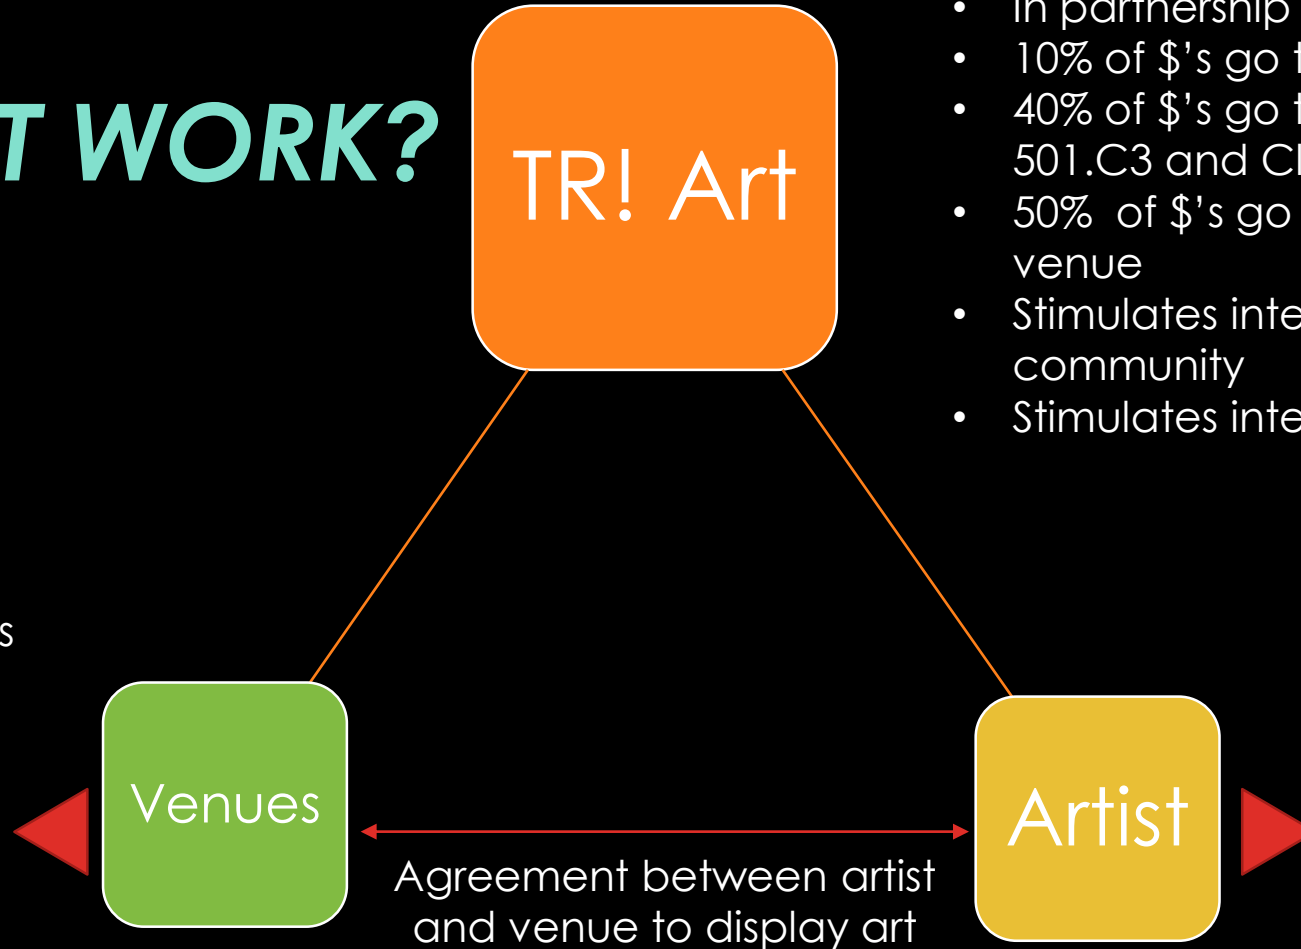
T WORK?

s

TR! Art

- In partnership
- 10% of $'s go t
- 40% of $'s go t 501.C3 and Cl
- 50% of $'s go venue
- Stimulates inte community
- Stimulates inte

Venues

Artist

Agreement between artist and venue to display art